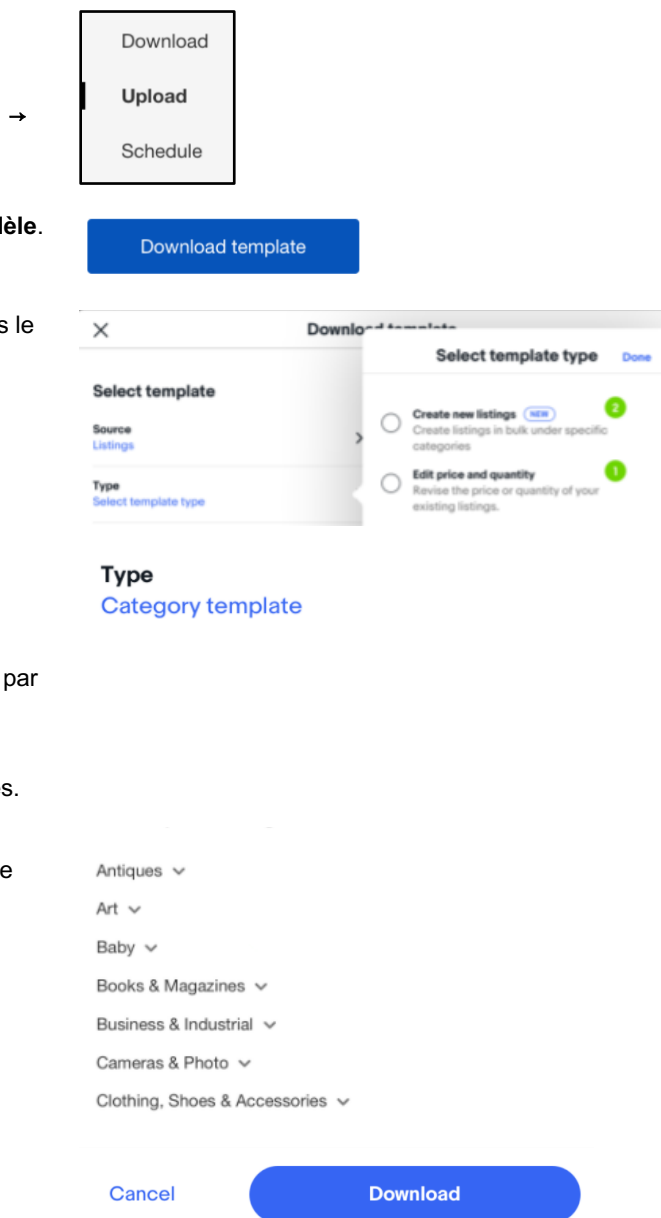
→

lèle.

s le

par

s.

e

Download

Upload

Schedule

Download template

×

Downlo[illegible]

Select template

Source
Listings

Type
Select template type

Select template type

Done

Create new listings NEW
Create listings in bulk under specific categories

2

Edit price and quantity
Revise the price or quantity of your existing listings.

1

Type
Category template

Antiques

Art

Baby

Books & Magazines

Business & Industrial

Cameras & Photo

Clothing, Shoes & Accessories

Cancel

Download